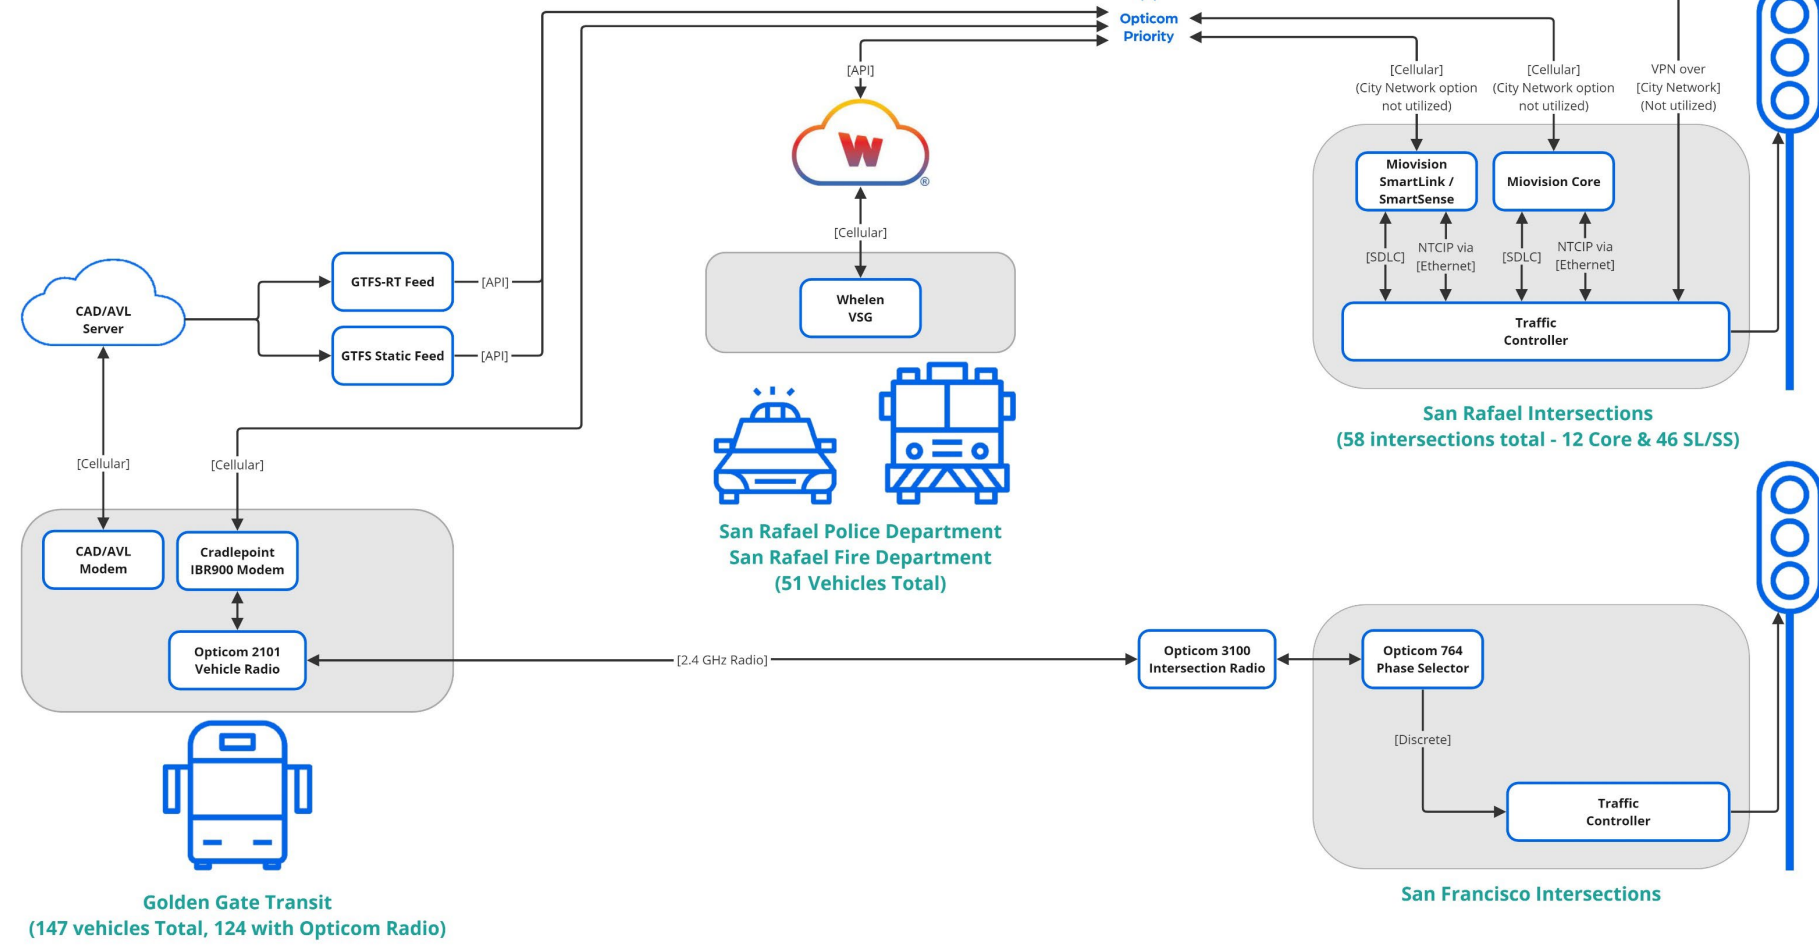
Opticom Priority

[API]

[Cellular]
(City Network option not utilized)

[Cellular]
(City Network option not utilized)

VPN over
[City Network]
(Not utilized)

Miovision SmartLink / SmartSense

Miovision Core

[SDLC]

NTCIP via [Ethernet]

[SDLC]

NTCIP via [Ethernet]

Traffic Controller

San Rafael Intersections
(58 intersections total - 12 Core & 46 SL/SS)

CAD/AVL Server

GTFS-RT Feed

[API]

GTFS Static Feed

[API]

[Cellular]

Whelen VSG

San Rafael Police Department
San Rafael Fire Department
(51 Vehicles Total)

[Cellular]

[Cellular]

CAD/AVL Modem

Cradlepoint IBR900 Modem

Opticom 2101 Vehicle Radio

[2.4 GHz Radio]

Opticom 3100 Intersection Radio

Opticom 764 Phase Selector

[Discrete]

Traffic Controller

San Francisco Intersections

Golden Gate Transit
(147 vehicles Total, 124 with Opticom Radio)